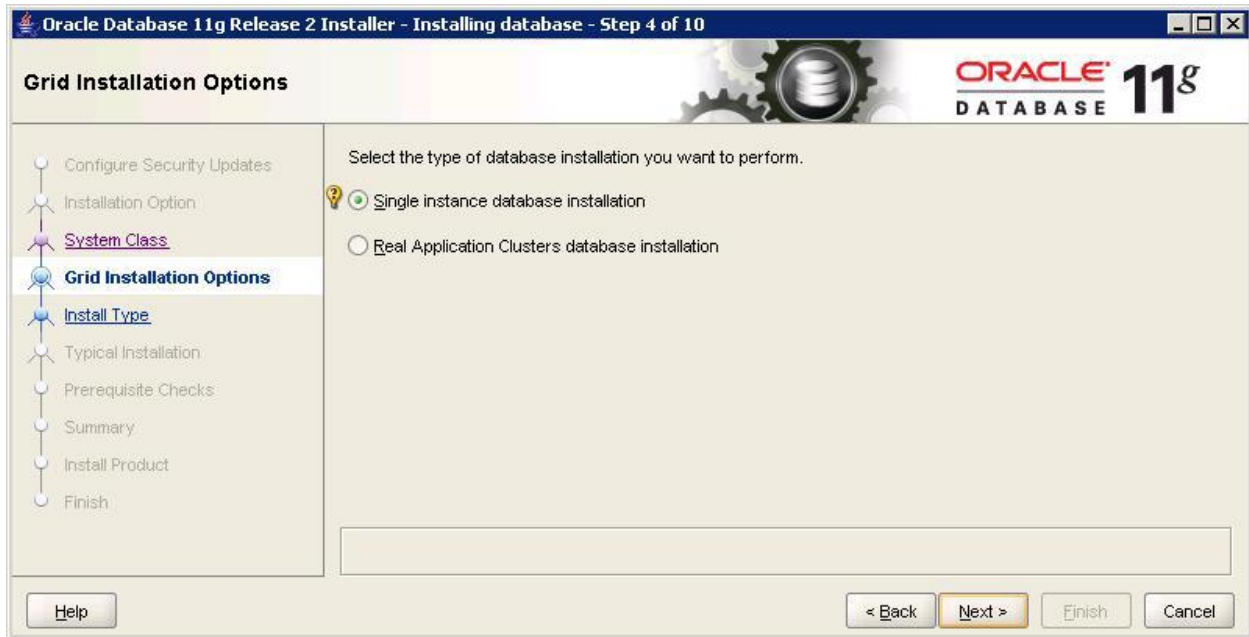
Oracle Database 11g Release 2 Installer - Installing database - Step 4 of 10

Grid Installation Options

ORACLE DATABASE 11g

Configure Security Updates
Installation Option
System Class
Grid Installation Options
Install Type
Typical Installation
Prerequisite Checks
Summary
Install Product
Finish

Select the type of database installation you want to perform.

Single instance database installation

Real Application Clusters database installation

Help

< Back

Next >

Finish

Cancel